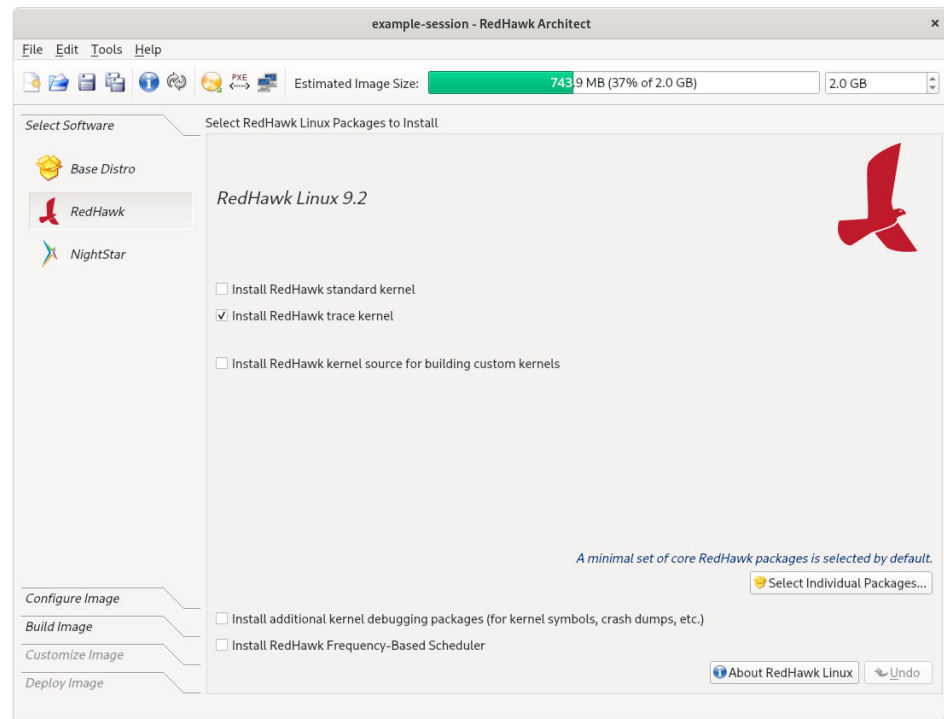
example-session - RedHawk Architect

File Edit Tools Help

PXE

Estimated Image Size: 743.9 MB (37% of 2.0 GB) 2.0 GB

Select Software

Base Distro

RedHawk

NightStar

Select RedHawk Linux Packages to Install

RedHawk Linux 9.2

Install RedHawk standard kernel

✓ Install RedHawk trace kernel

Install RedHawk kernel source for building custom kernels

A minimal set of core RedHawk packages is selected by default.

Select Individual Packages...

Install additional kernel debugging packages (for kernel symbols, crash dumps, etc.)

Install RedHawk Frequency-Based Scheduler

About RedHawk Linux

Undo

Configure Image

Build Image

Customize Image

Deploy Image